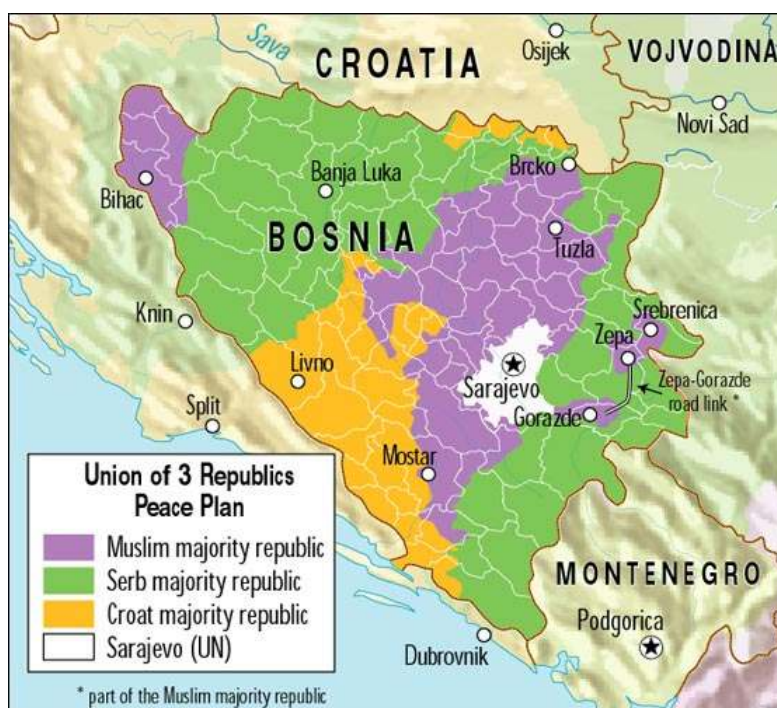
Sava
CROATIA
Osijek
VOJVODINA
Novi Sad
Bihac
Banja Luka
Brcko
BOSNIA
Tuzla
Knin
Srebrenica
Zepa
Livno
Sarajevo
Zepa-Gorazde road link *
Split
Gorazde
Mostar

Union of 3 Republics Peace Plan
Muslim majority republic
Serb majority republic
Croat majority republic
Sarajevo (UN)

MONTENEGRO
Podgorica
Dubrovnik

* part of the Muslim majority republic